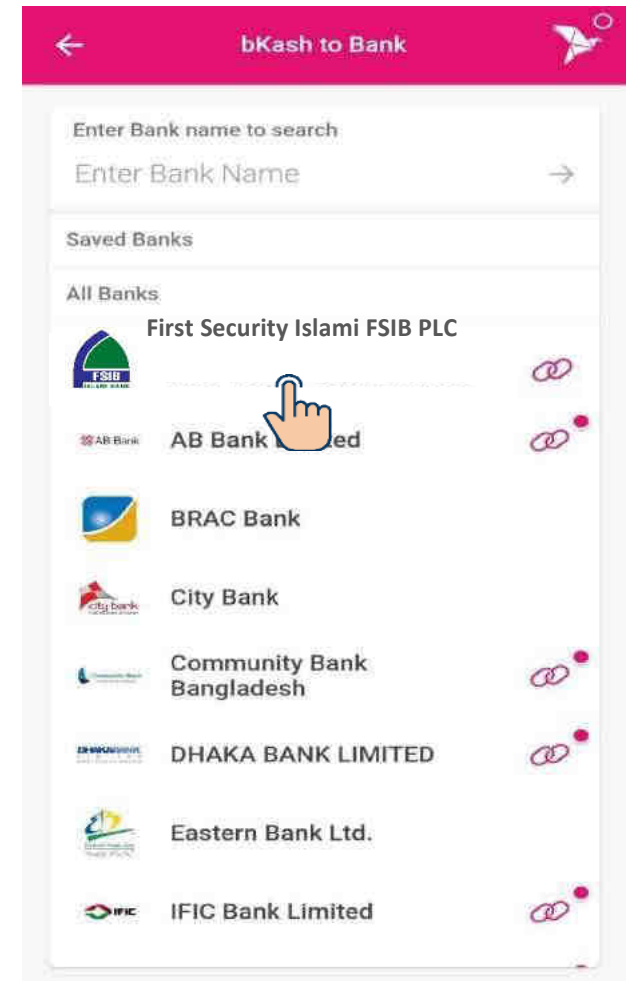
bKash to Bank

Enter Bank name to search
Enter Bank Name

Saved Banks

All Banks

FSIB
ISLAMI BANK
First Security Islami FSIB PLC

AB Bank
AB Bank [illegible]ed

BRAC Bank

city bank
City Bank

Community Bank
Community Bank Bangladesh

DHAKA BANK
DHAKA BANK LIMITED

Eastern Bank Ltd.

IFIC
IFIC Bank Limited